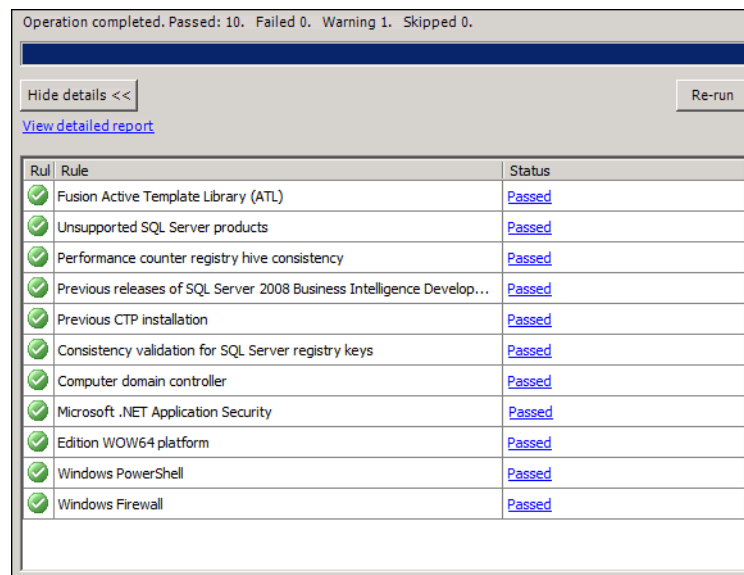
Operation completed. Passed: 10. Failed 0. Warning 1. Skipped 0.

Hide details <<

Re-run

View detailed report

| Rul | Rule | Status |
|---|---|---|
| | Fusion Active Template Library (ATL) | Passed |
| | Unsupported SQL Server products | Passed |
| | Performance counter registry hive consistency | Passed |
| | Previous releases of SQL Server 2008 Business Intelligence Develop... | Passed |
| | Previous CTP installation | Passed |
| | Consistency validation for SQL Server registry keys | Passed |
| | Computer domain controller | Passed |
| | Microsoft .NET Application Security | Passed |
| | Edition WOW64 platform | Passed |
| | Windows PowerShell | Passed |
| | Windows Firewall | Passed |